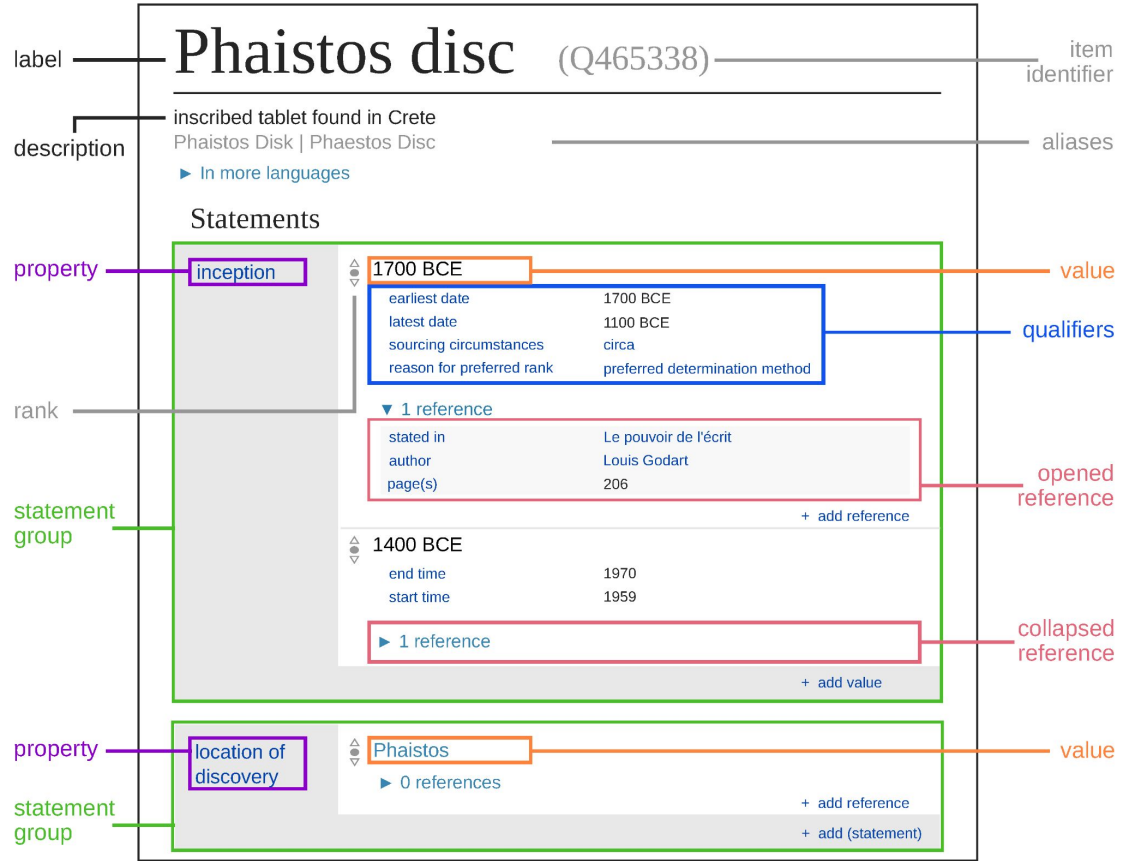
label

Phaistos disc (Q465338)

item identifier

description

inscribed tablet found in Crete

Phaistos Disk | Phaestos Disc

aliases

► In more languages

Statements

property

inception

1700 BCE

value

| | |
|---|---|
| earliest date | 1700 BCE |
| latest date | 1100 BCE |
| sourcing circumstances | circa |
| reason for preferred rank | preferred determination method |

qualifiers

rank

▼ 1 reference

| | |
|---|---|
| stated in | Le pouvoir de l'écrit |
| author | Louis Godart |
| page(s) | 206 |

opened reference

statement group

+ add reference

1400 BCE

| | |
|---|---|
| end time | 1970 |
| start time | 1959 |

► 1 reference

collapsed reference

+ add value

property

location of discovery

Phaistos

value

► 0 references

+ add reference

statement group

+ add (statement)